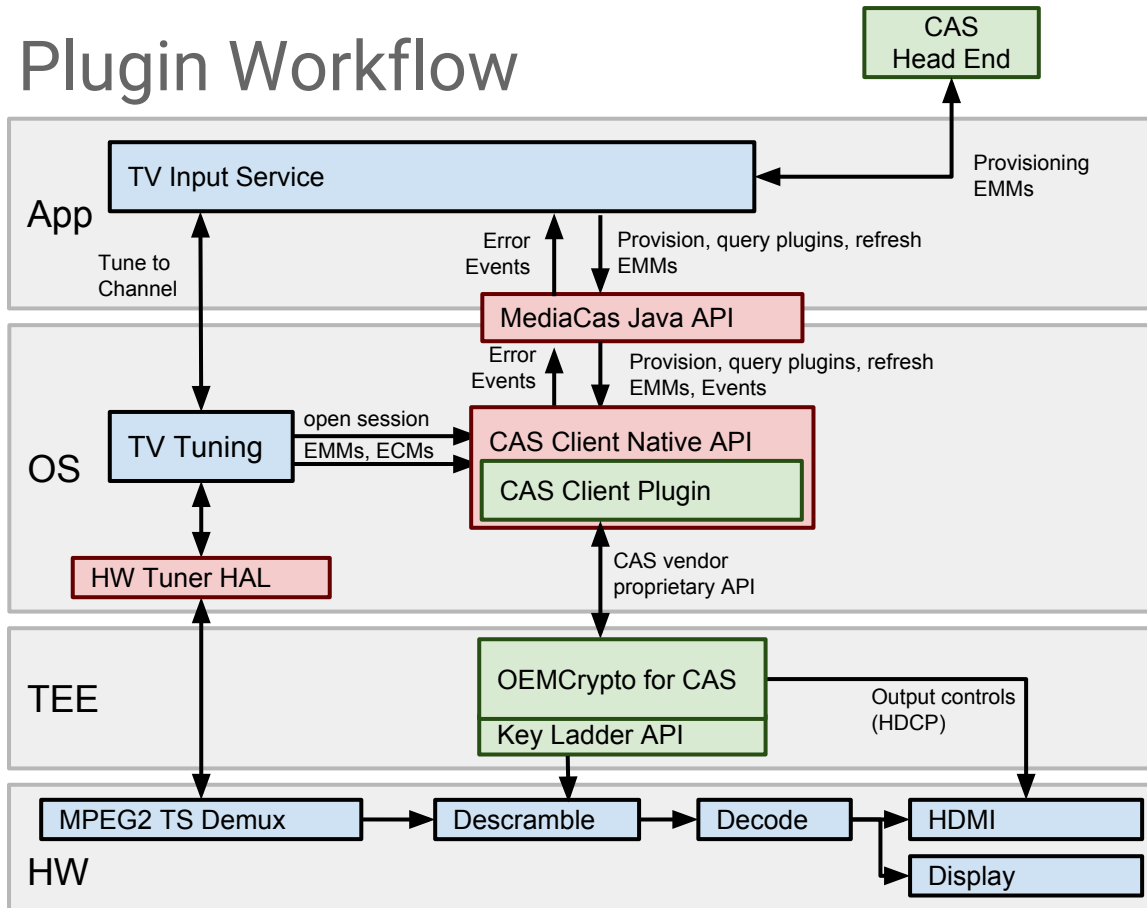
Plugin Workflow

CAS Head End

App

TV Input Service

Provisioning EMMs

Tune to Channel

Error Events

Provision, query plugins, refresh EMMs

MediaCas Java API

Error Events

Provision, query plugins, refresh EMMs, Events

OS

TV Tuning

open session

EMMs, ECMs

CAS Client Native API

CAS Client Plugin

HW Tuner HAL

CAS vendor proprietary API

TEE

OEMCrypto for CAS

Key Ladder API

Output controls (HDCP)

HW

MPEG2 TS Demux

Descramble

Decode

HDMI

Display